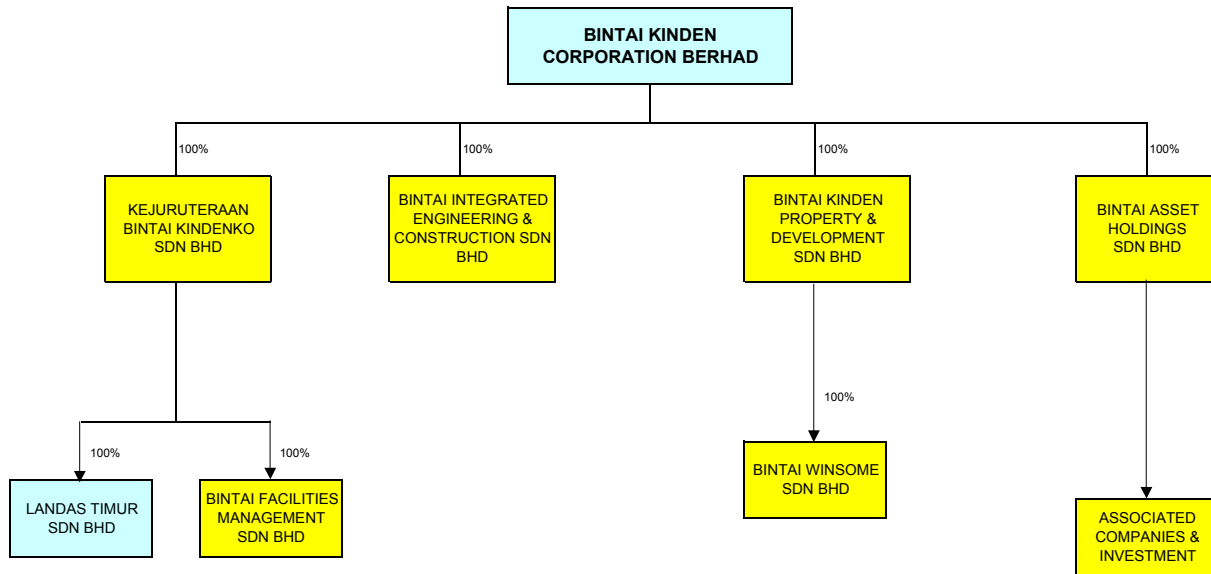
BINTAI KINDEN CORPORATION BERHAD

100%

KEJURUTERAAN BINTAI KINDENKO SDN BHD

100%

BINTAI INTEGRATED ENGINEERING & CONSTRUCTION SDN BHD

100%

BINTAI KINDEN PROPERTY & DEVELOPMENT SDN BHD

100%

BINTAI ASSET HOLDINGS SDN BHD

100%

LANDAS TIMUR SDN BHD

100%

BINTAI FACILITIES MANAGEMENT SDN BHD

100%

BINTAI WINSOME SDN BHD

ASSOCIATED COMPANIES & INVESTMENT